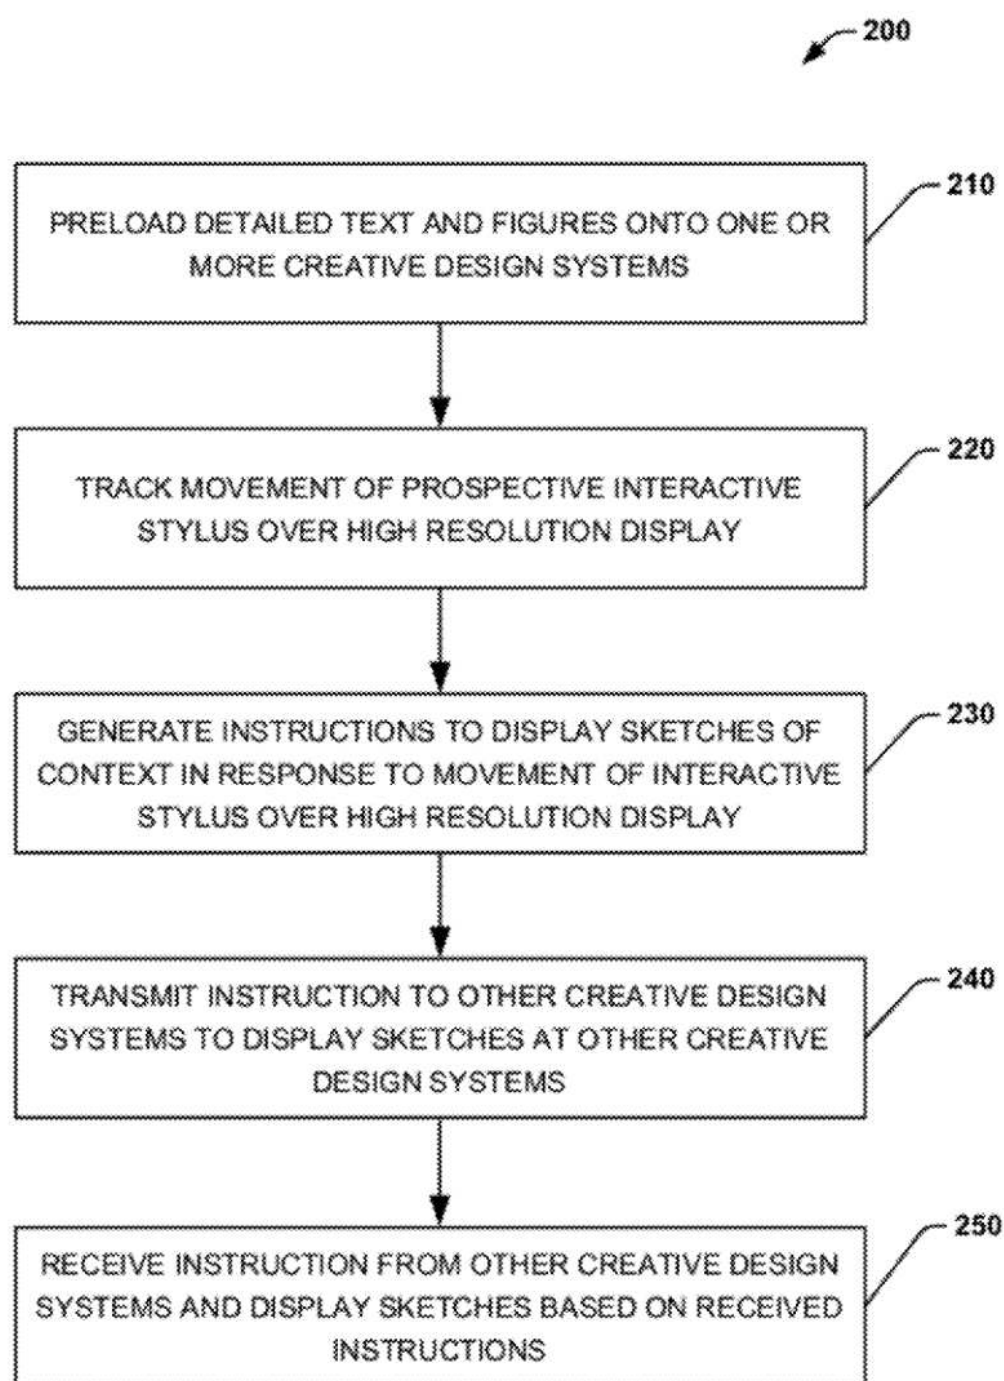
200

210

PRELOAD DETAILED TEXT AND FIGURES ONTO ONE OR MORE CREATIVE DESIGN SYSTEMS

220

TRACK MOVEMENT OF PROSPECTIVE INTERACTIVE STYLUS OVER HIGH RESOLUTION DISPLAY

230

GENERATE INSTRUCTIONS TO DISPLAY SKETCHES OF CONTEXT IN RESPONSE TO MOVEMENT OF INTERACTIVE STYLUS OVER HIGH RESOLUTION DISPLAY

240

TRANSMIT INSTRUCTION TO OTHER CREATIVE DESIGN SYSTEMS TO DISPLAY SKETCHES AT OTHER CREATIVE DESIGN SYSTEMS

250

RECEIVE INSTRUCTION FROM OTHER CREATIVE DESIGN SYSTEMS AND DISPLAY SKETCHES BASED ON RECEIVED INSTRUCTIONS